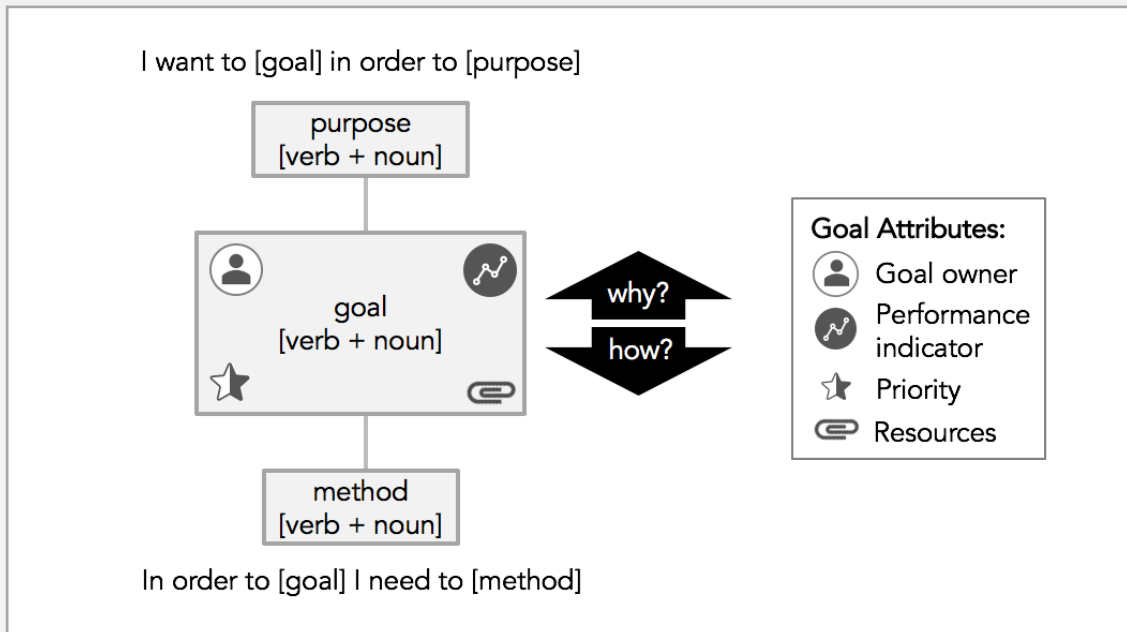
I want to [goal] in order to [purpose]

purpose
[verb + noun]

goal
[verb + noun]

why?

how?

Goal Attributes:
Goal owner
Performance indicator
Priority
Resources

method
[verb + noun]

In order to [goal] I need to [method]